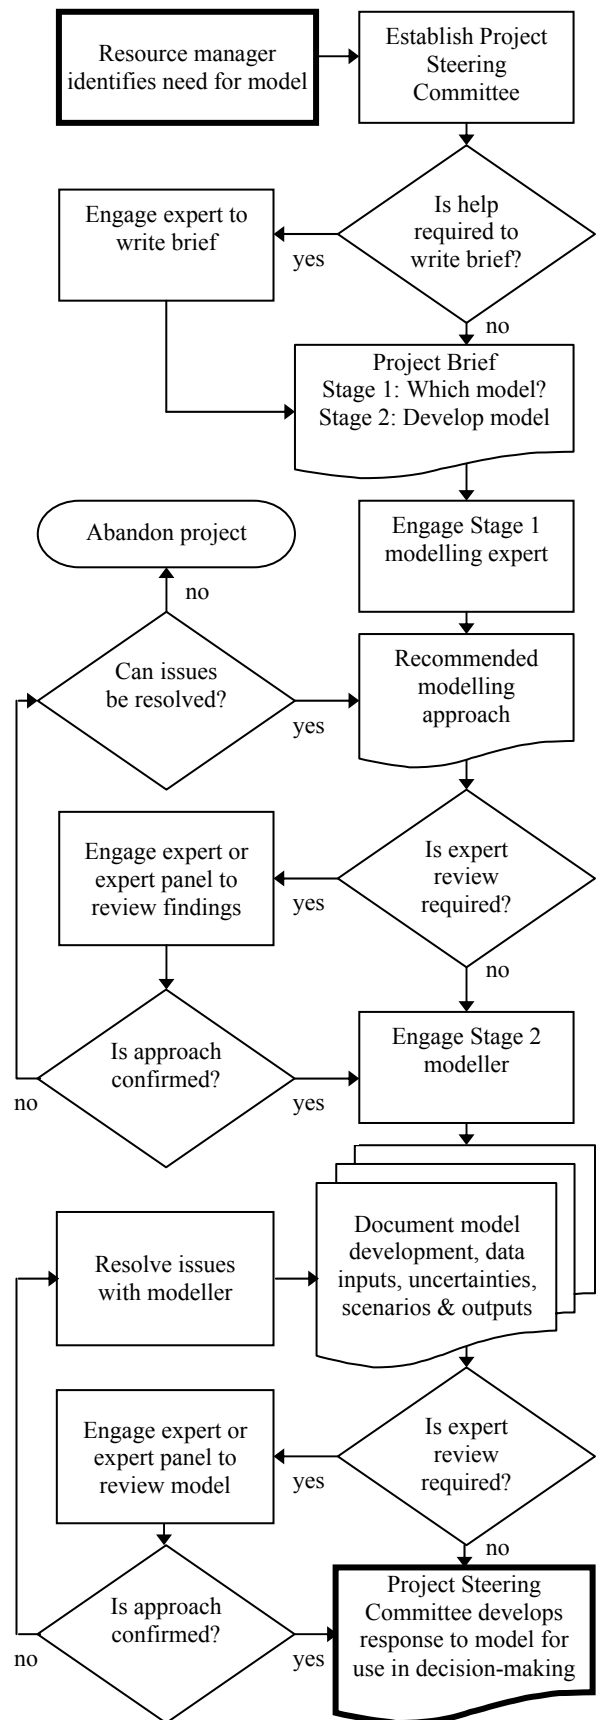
Resource manager identifies need for model

Establish Project Steering Committee

Is help required to write brief?

yes

Engage expert to write brief

no

Project Brief
Stage 1: Which model?
Stage 2: Develop model

Engage Stage 1 modelling expert

Abandon project

no

Can issues be resolved?

yes

Recommended modelling approach

Is expert review required?

yes

Engage expert or expert panel to review findings

no

Is approach confirmed?

no

yes

Engage Stage 2 modeller

Document model development, data inputs, uncertainties, scenarios & outputs

Resolve issues with modeller

Is expert review required?

yes

Engage expert or expert panel to review model

no

Is approach confirmed?

no

yes

Project Steering Committee develops response to model for use in decision-making